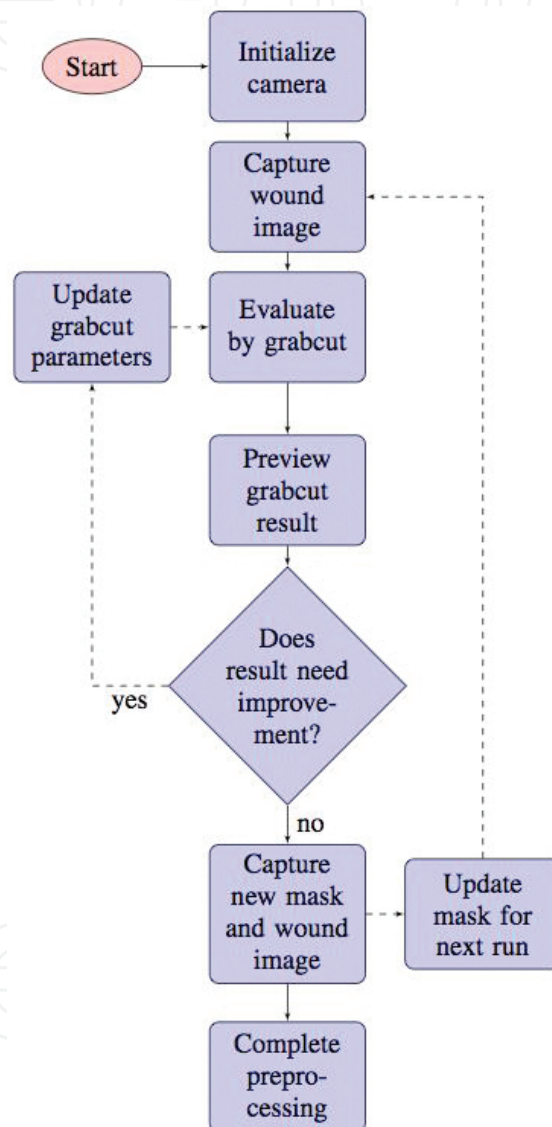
Start

Initialize camera

Capture wound image

Update grabcut parameters

Evaluate by grabcut

Preview grabcut result

Does result need improvement?

yes

no

Capture new mask and wound image

Update mask for next run

Complete preprocessing